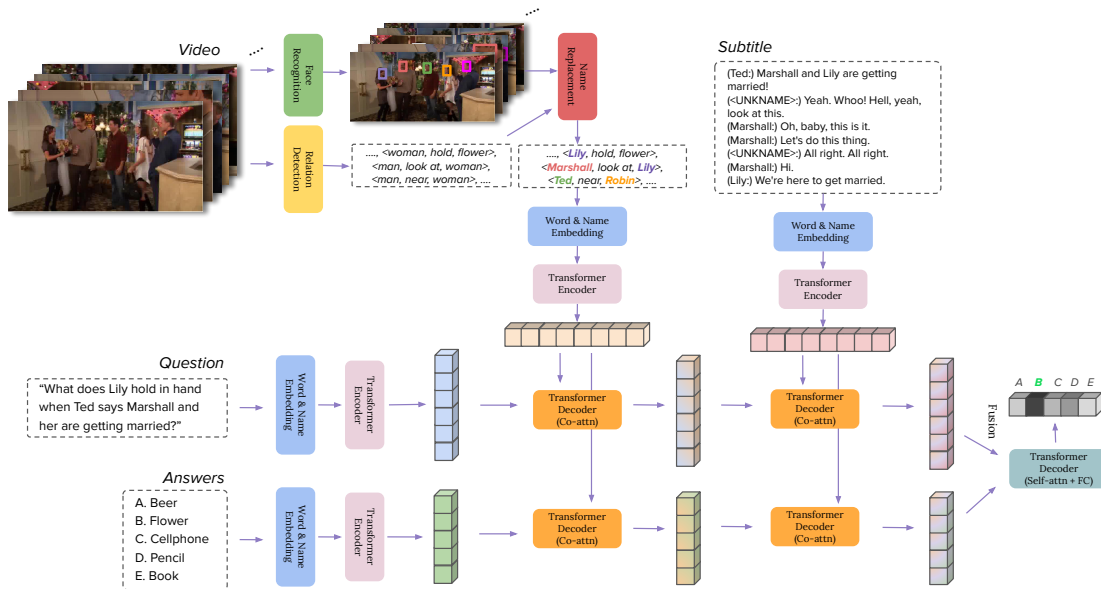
Video

Face Recognition

Relation Detection

...., <woman, hold, flower>, <man, look at, woman>, <man, near, woman>, ....

Name Replacement

...., <Lily, hold, flower>, <Marshall, look at, Lily>, <Ted, near, Robin>, ....

Word & Name Embedding

Transformer Encoder

Subtitle

(Ted:) Marshall and Lily are getting married!
(<UNKNAME>:) Yeah. Whoo! Hell, yeah, look at this.
(Marshall:) Oh, baby, this is it.
(Marshall:) Let's do this thing.
(<UNKNAME>:) All right. All right.
(Marshall:) Hi.
(Lily:) We're here to get married.

Word & Name Embedding

Transformer Encoder

Question

"What does Lily hold in hand when Ted says Marshall and her are getting married?"

Word & Name Embedding

Transformer Encoder

Transformer Decoder (Co-attn)

Transformer Decoder (Co-attn)

Answers

A. Beer
B. Flower
C. Cellphone
D. Pencil
E. Book

Word & Name Embedding

Transformer Encoder

Transformer Decoder (Co-attn)

Transformer Decoder (Co-attn)

Fusion

A B C D E

Transformer Decoder (Self-attn + FC)